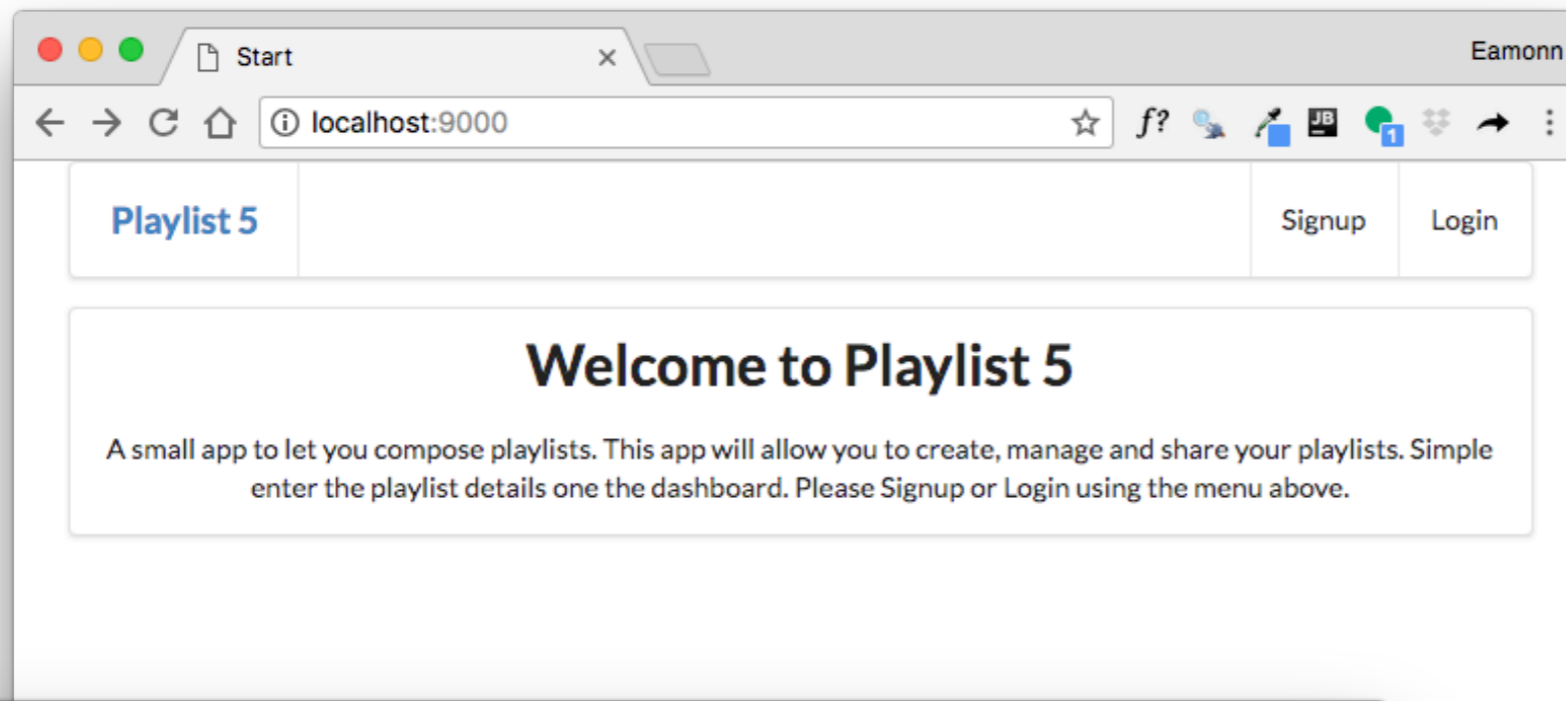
Start

Eamonn

localhost:9000

f?

JB

1

Playlist 5

Signup

Login

Welcome to Playlist 5

A small app to let you compose playlists. This app will allow you to create, manage and share your playlists. Simple enter the playlist details one the dashboard. Please Signup or Login using the menu above.